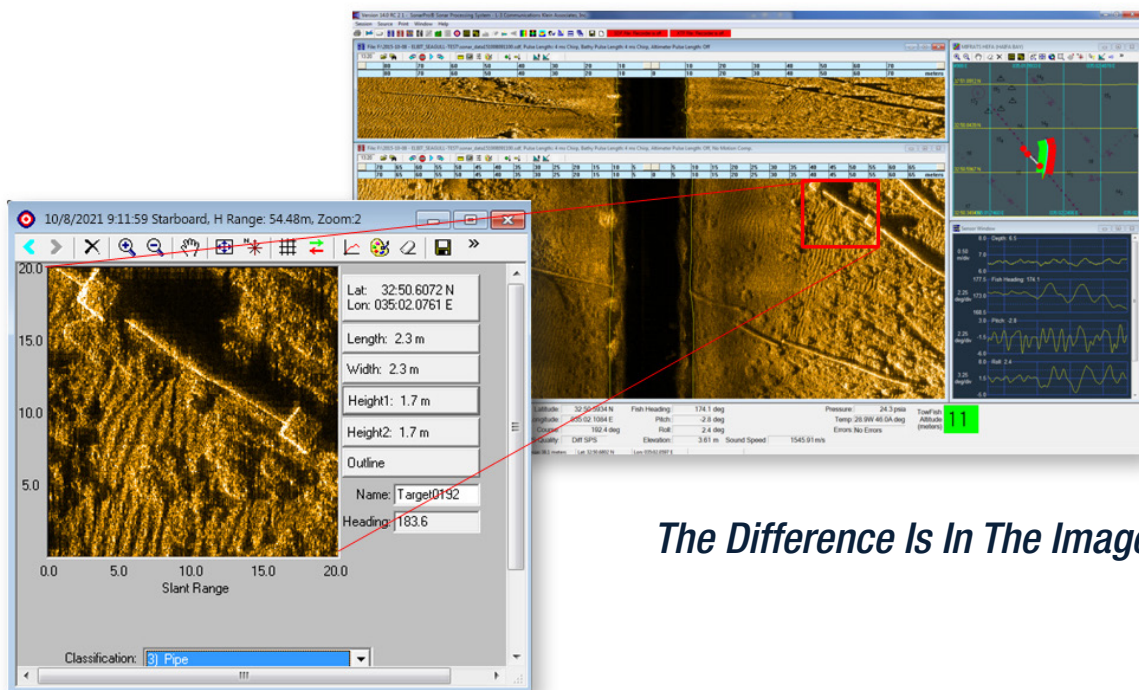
10/8/2021 9:11:59 Starboard, H Range: 54.48m, Zoom:2

20.0
15.0
10.0
5.0
0.0 5.0 10.0 15.0 20.0
Slant Range

Lat: 32:50.6072 N
Lon: 035:02.0761 E

Length: 2.3 m

Width: 2.3 m

Height1: 1.7 m

Height2: 1.7 m

Outline

Name: Target0192

Heading: 183.6

Classification: 3) Pipe

Version 14.0 RC 2.1 · SonarPro® Sonar Processing System · L-3 Communications Klein Associates, Inc.

Session Source Print Window Help

Latitude: 32:50.5834 N
Longitude: 035:02.1084 E
Course: 182.4 deg
Quality: Diff SPS

Fish Heading: 174.1 deg
Pitch: -2.8 deg
Roll: 2.4 deg
Elevation: 3.61 m Sound Speed 1545.91 m/s

Pressure: 24.3 psia
Temp: 28.9W 46.0A deg
Errors: No Errors

TowFish Altitude (meters) 11

Sensor Window
Depth 6.5
Fish Heading 174.1
Pitch 2.8
Roll 2.4

The Difference Is In The Image